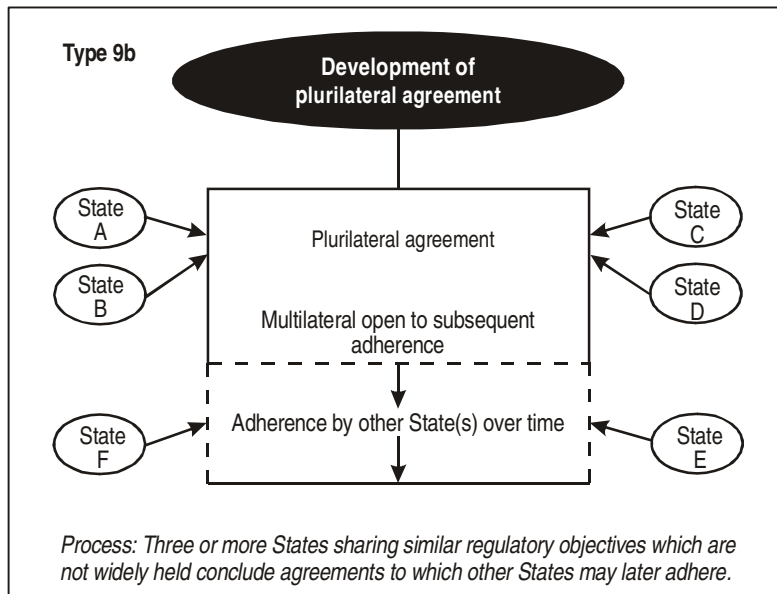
Type 9b

Development of plurilateral agreement

State A

State B

State C

State D

Plurilateral agreement

Multilateral open to subsequent adherence

State F

Adherence by other State(s) over time

State E

Process: Three or more States sharing similar regulatory objectives which are not widely held conclude agreements to which other States may later adhere.